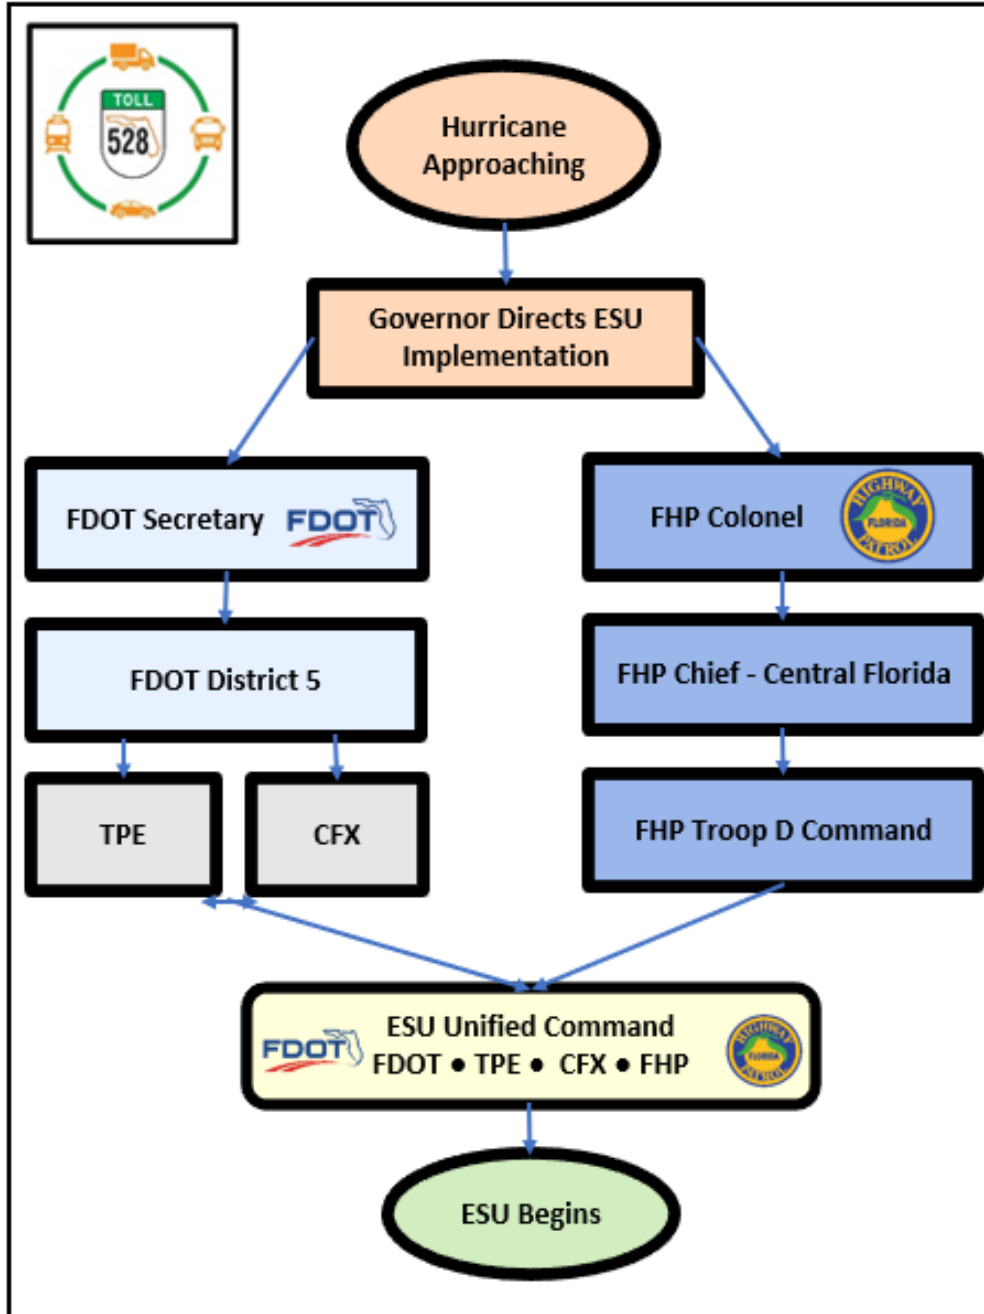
TOLL
528

Hurricane Approaching

Governor Directs ESU Implementation

FDOT Secretary FDOT

FHP Colonel HIGHWAY FLORIDA PATROL

FDOT District 5

FHP Chief - Central Florida

TPE

CFX

FHP Troop D Command

FDOT ESU Unified Command FDOT • TPE • CFX • FHP HIGHWAY FLORIDA PATROL

ESU Begins